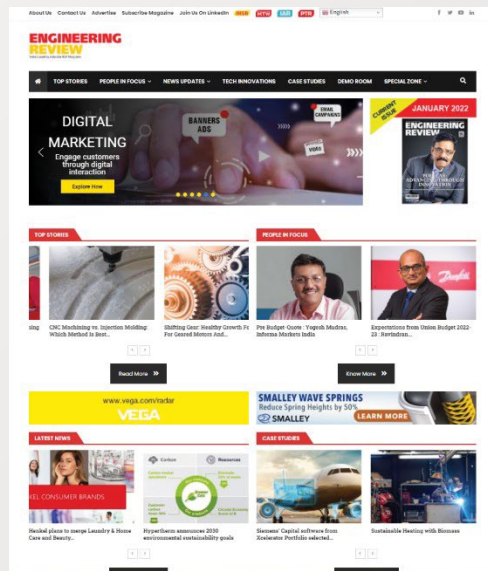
About Us Contact Us Advertise Subscribe Magazine Join Us On LinkedIn English

ENGINEERING REVIEW

TOP STORIES PEOPLE IN FOCUS NEWS UPDATES TECH INNOVATIONS CASE STUDIES DEMO ROOM SPECIAL ZONE

DIGITAL MARKETING
Engage customers through digital interaction
Explore Now

BANNERS ADS
EMAIL CAMPAIGNS
VIDEO

CURRENT ISSUE
JANUARY 2022
ENGINEERING REVIEW

TOP STORIES

CNC Machining vs. Injection Molding: Which Method is Best...

Shifting Gear: Healthy Growth For Geared Motors And...

Read More »

PEOPLE IN FOCUS

Pre Budget Quote : Yogesh Mudras, Informa Markets India

Expectations from Union Budget 2022-23 : Ravindran...

Know More »

www.vega.com/radar
VEGA

SMALLEY WAVE SPRINGS
Reduce Spring Heights by 50%
LEARN MORE

LATEST NEWS

KEL CONSUMER BRANDS

Henkel plans to merge Laundry & Home Care and Beauty...

Carbon
Resources

Hyperthern announces 2030 environmental sustainability goals

CASE STUDIES

Siemens' Capital software from Xcelerator Portfolio selected...

Sustainable Heating with Biomass